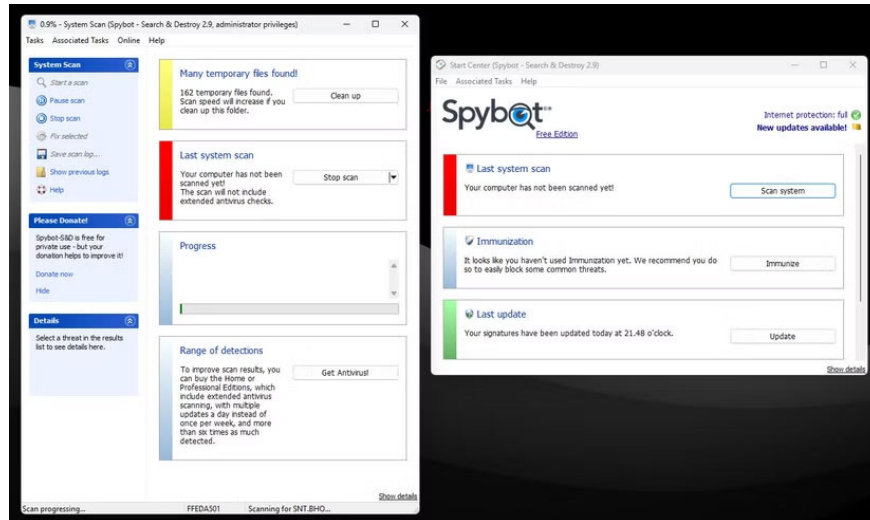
0.9% - System Scan (Spybot - Search & Destroy 2.9, administrator privileges)

Tasks Associated Tasks Online Help

System Scan

Start a scan

Pause scan

Stop scan

Fix selected

Save scan log...

Show previous logs

Help

Please Donate!

Spybot-S&D is free for private use - but your donation helps to improve it!

Donate now

Hide

Details

Select a threat in the results list to see details here.

Many temporary files found!

162 temporary files found. Scan speed will increase if you clean up this folder.

Clean up

Last system scan

Your computer has not been scanned yet! The scan will not include extended antivirus checks.

Stop scan

Progress

Range of detections

To improve scan results, you can buy the Home or Professional Editions, which include extended antivirus scanning, with multiple updates a day instead of once per week, and more than six times as much detected.

Get Antivirus!

Show details

Scan progressing... FFEDA501 Scanning for SNT.BHO...

Start Center (Spybot - Search & Destroy 2.9)

File Associated Tasks Help

Spybot

Free Edition

Internet protection: full

New updates available!

Last system scan

Your computer has not been scanned yet!

Scan system

Immunization

It looks like you haven't used Immunization yet. We recommend you do so to easily block some common threats.

Immunize

Last update

Your signatures have been updated today at 21.48 o'clock.

Update

Show details